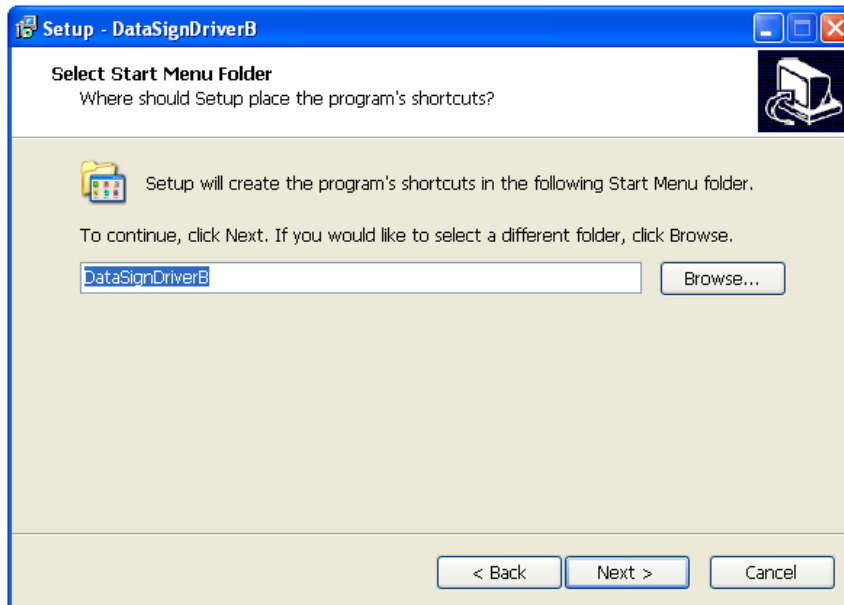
Setup - DataSignDriverB

Select Start Menu Folder
Where should Setup place the program's shortcuts?

Setup will create the program's shortcuts in the following Start Menu folder.

To continue, click Next. If you would like to select a different folder, click Browse.

DataSignDriverB

Browse...

< Back

Next >

Cancel